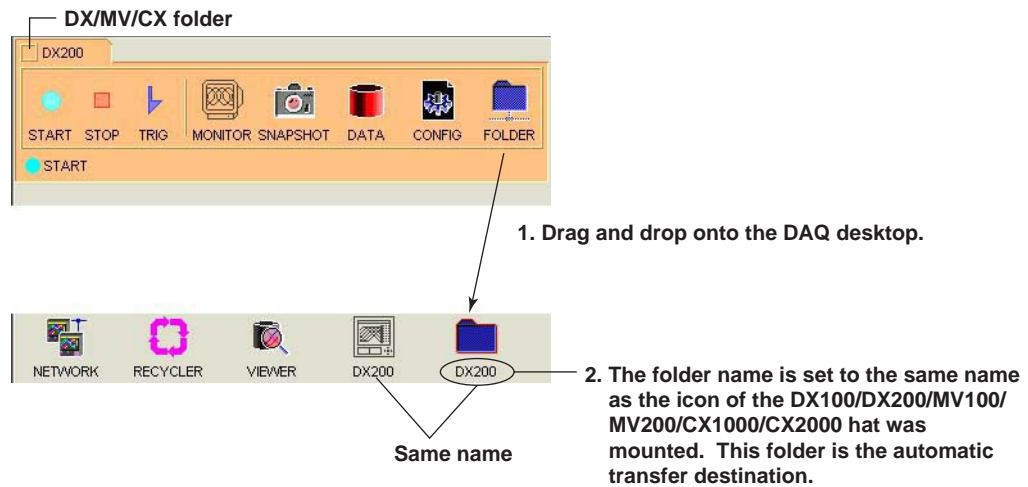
DX/MV/CX folder

DX200

START STOP TRIG MONITOR SNAPSHOT DATA CONFIG FOLDER

START

1. Drag and drop onto the DAQ desktop.

NETWORK RECYCLER VIEWER DX200 DX200

2. The folder name is set to the same name as the icon of the DX100/DX200/MV100/MV200/CX1000/CX2000 hat was mounted. This folder is the automatic transfer destination.

Same name